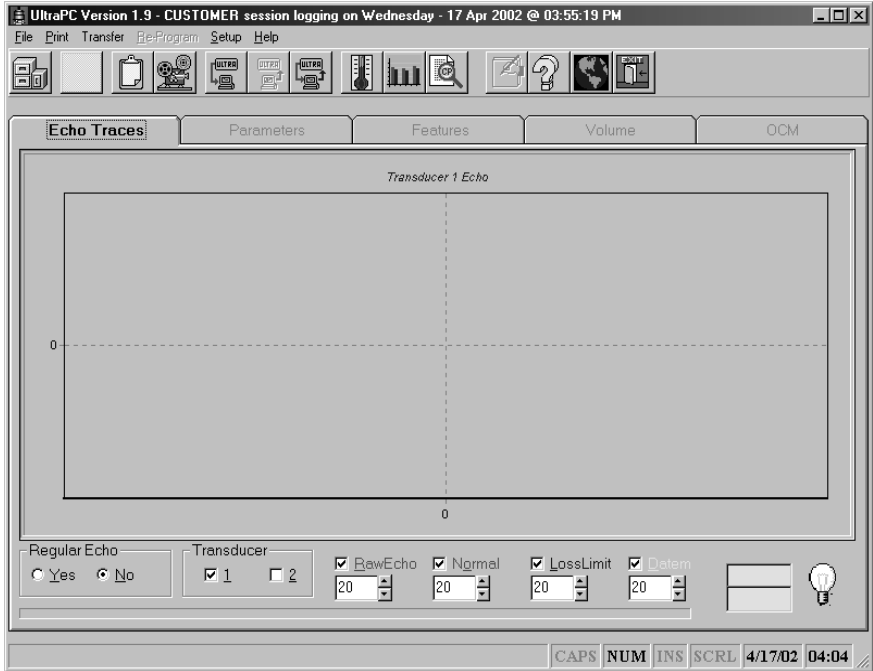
UltraPC Version 1.9 - CUSTOMER session logging on Wednesday - 17 Apr 2002 @ 03:55:19 PM

File Print Transfer Re-Program Setup Help

ULTRA ULTRA ULTRA EXIT

Echo Traces | Parameters | Features | Volume | OCM

Transducer 1 Echo

0

0

Regular Echo
Yes No

Transducer
1 2

RawEcho 20
Normal 20
LossLimit 20
Datem 20

CAPS NUM INS SCRL 4/17/02 04:04